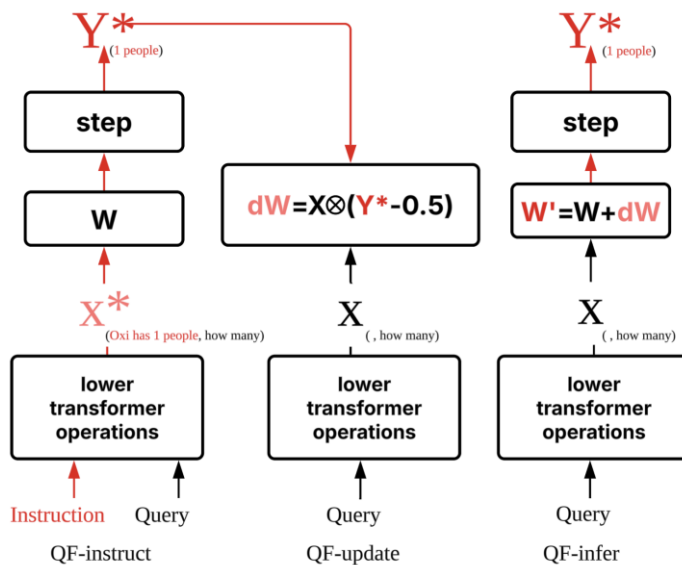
$Y^*$ (1 people)

step

W

$X^*$ (Oxi has 1 people, how many)

lower transformer operations

Instruction

Query

QF-instruct

dW=X⊗(Y*-0.5)

X ( , how many)

lower transformer operations

Query

QF-update

$Y^*$ (1 people)

step

W'=W+dW

X ( , how many)

lower transformer operations

Query

QF-infer